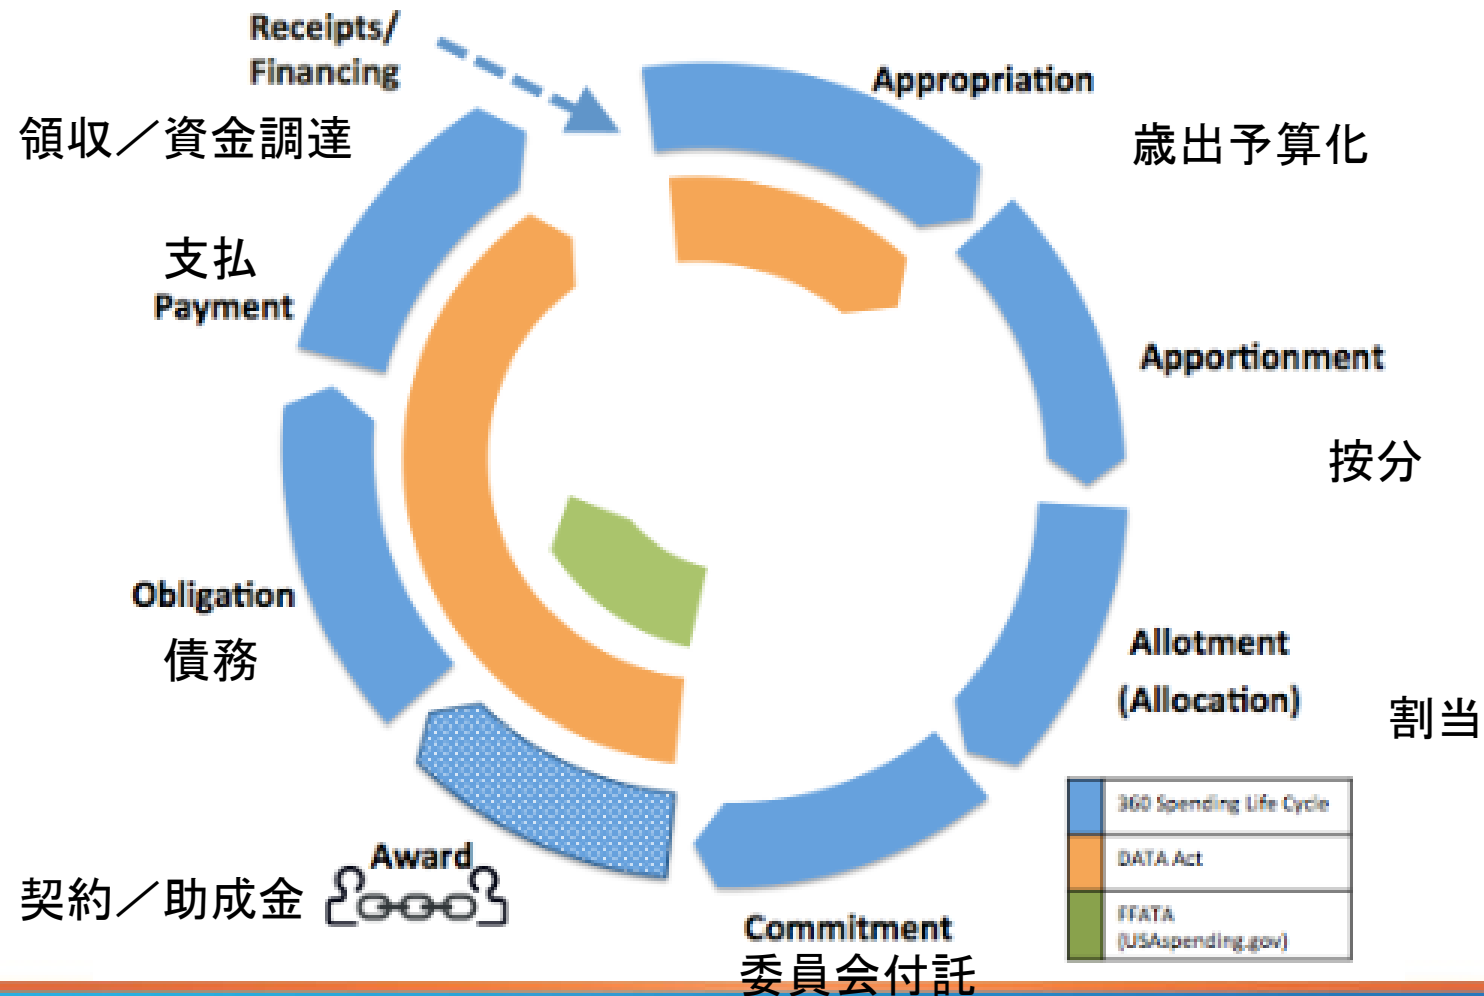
Receipts/ Financing

領収／資金調達

Appropriation

歳出予算化

支払
Payment

Apportionment

按分

Obligation
債務

Allotment
(Allocation)

割当

Award

契約／助成金

Commitment
委員会付託

| | |
|---|---|
| | 360 Spending Life Cycle |
| | DATA Act |
| | FFATA (USAspending.gov) |